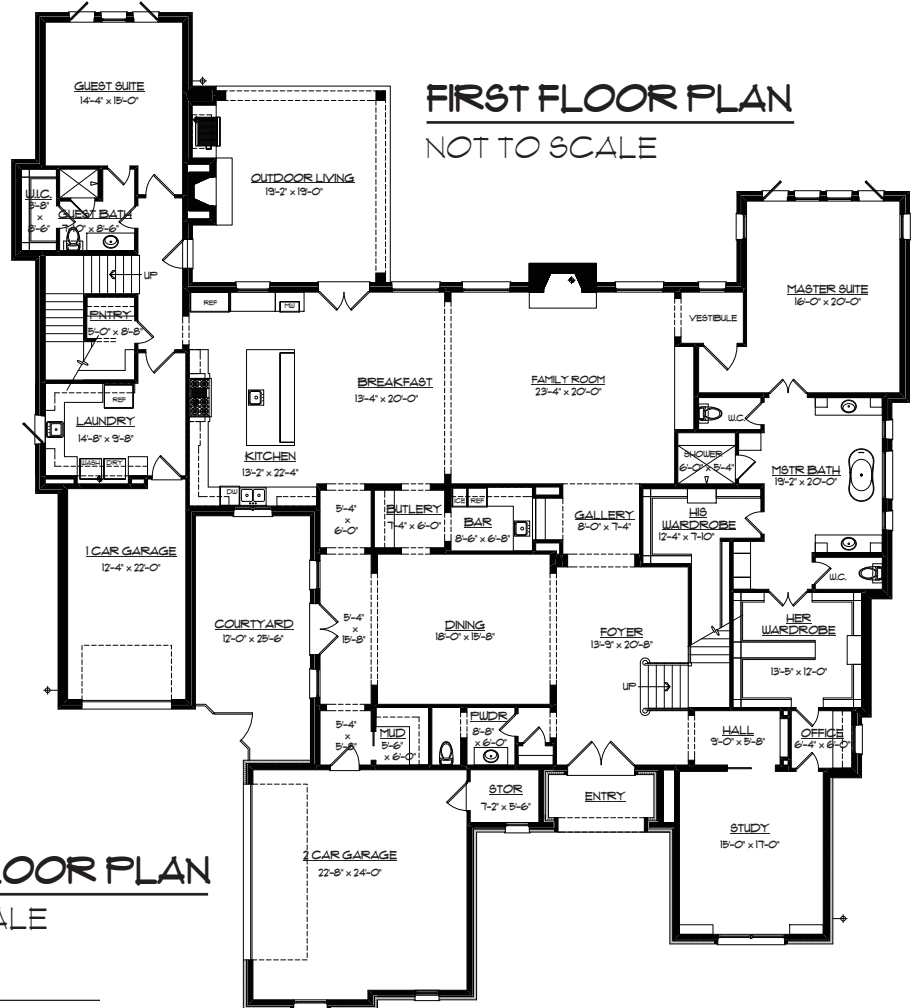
FIRST FLOOR PLAN
NOT TO SCALE

GUEST SUITE
14'-4" x 15'-0"

OUTDOOR LIVING
19'-2" x 19'-0"

W.I.C.
3'-8" x 8'-6"

GUEST BATH
7'-0" x 8'-6"

UP

PNTRY
5'-0" x 8'-8"

REF

MW

LAUNDRY
14'-8" x 9'-8"

REF

WASH DRY

KITCHEN
13'-2" x 22'-4"

BREAKFAST
13'-4" x 20'-0"

FAMILY ROOM
23'-4" x 20'-0"

VESTIBULE

MASTER SUITE
16'-0" x 20'-0"

W.C.

SHOWER
6'-0" x 5'-4"

MSTR BATH
19'-2" x 20'-0"

DW

5'-4" x 6'-0"

BUTLERY
7'-4" x 6'-0"

ICE REF

BAR
8'-6" x 6'-8"

GALLERY
8'-0" x 7'-4"

HIS WARDROBE
12'-4" x 7'-10"

W.C.

1 CAR GARAGE
12'-4" x 22'-0"

COURTYARD
12'-0" x 25'-6"

5'-4" x 15'-8"

DINING
18'-0" x 15'-8"

FOYER
13'-9" x 20'-8"

HER WARDROBE

13'-5" x 12'-0"

UP

5'-4" x 5'-8"

MUD
5'-6" x 6'-0"

PWDR
8'-8" x 6'-0"

HALL
9'-0" x 5'-8"

OFFICE
6'-4" x 6'-0"

STOR
7'-2" x 5'-6"

ENTRY

STUDY
15'-0" x 17'-0"

2 CAR GARAGE
22'-8" x 24'-0"

LOOR PLAN
ALE